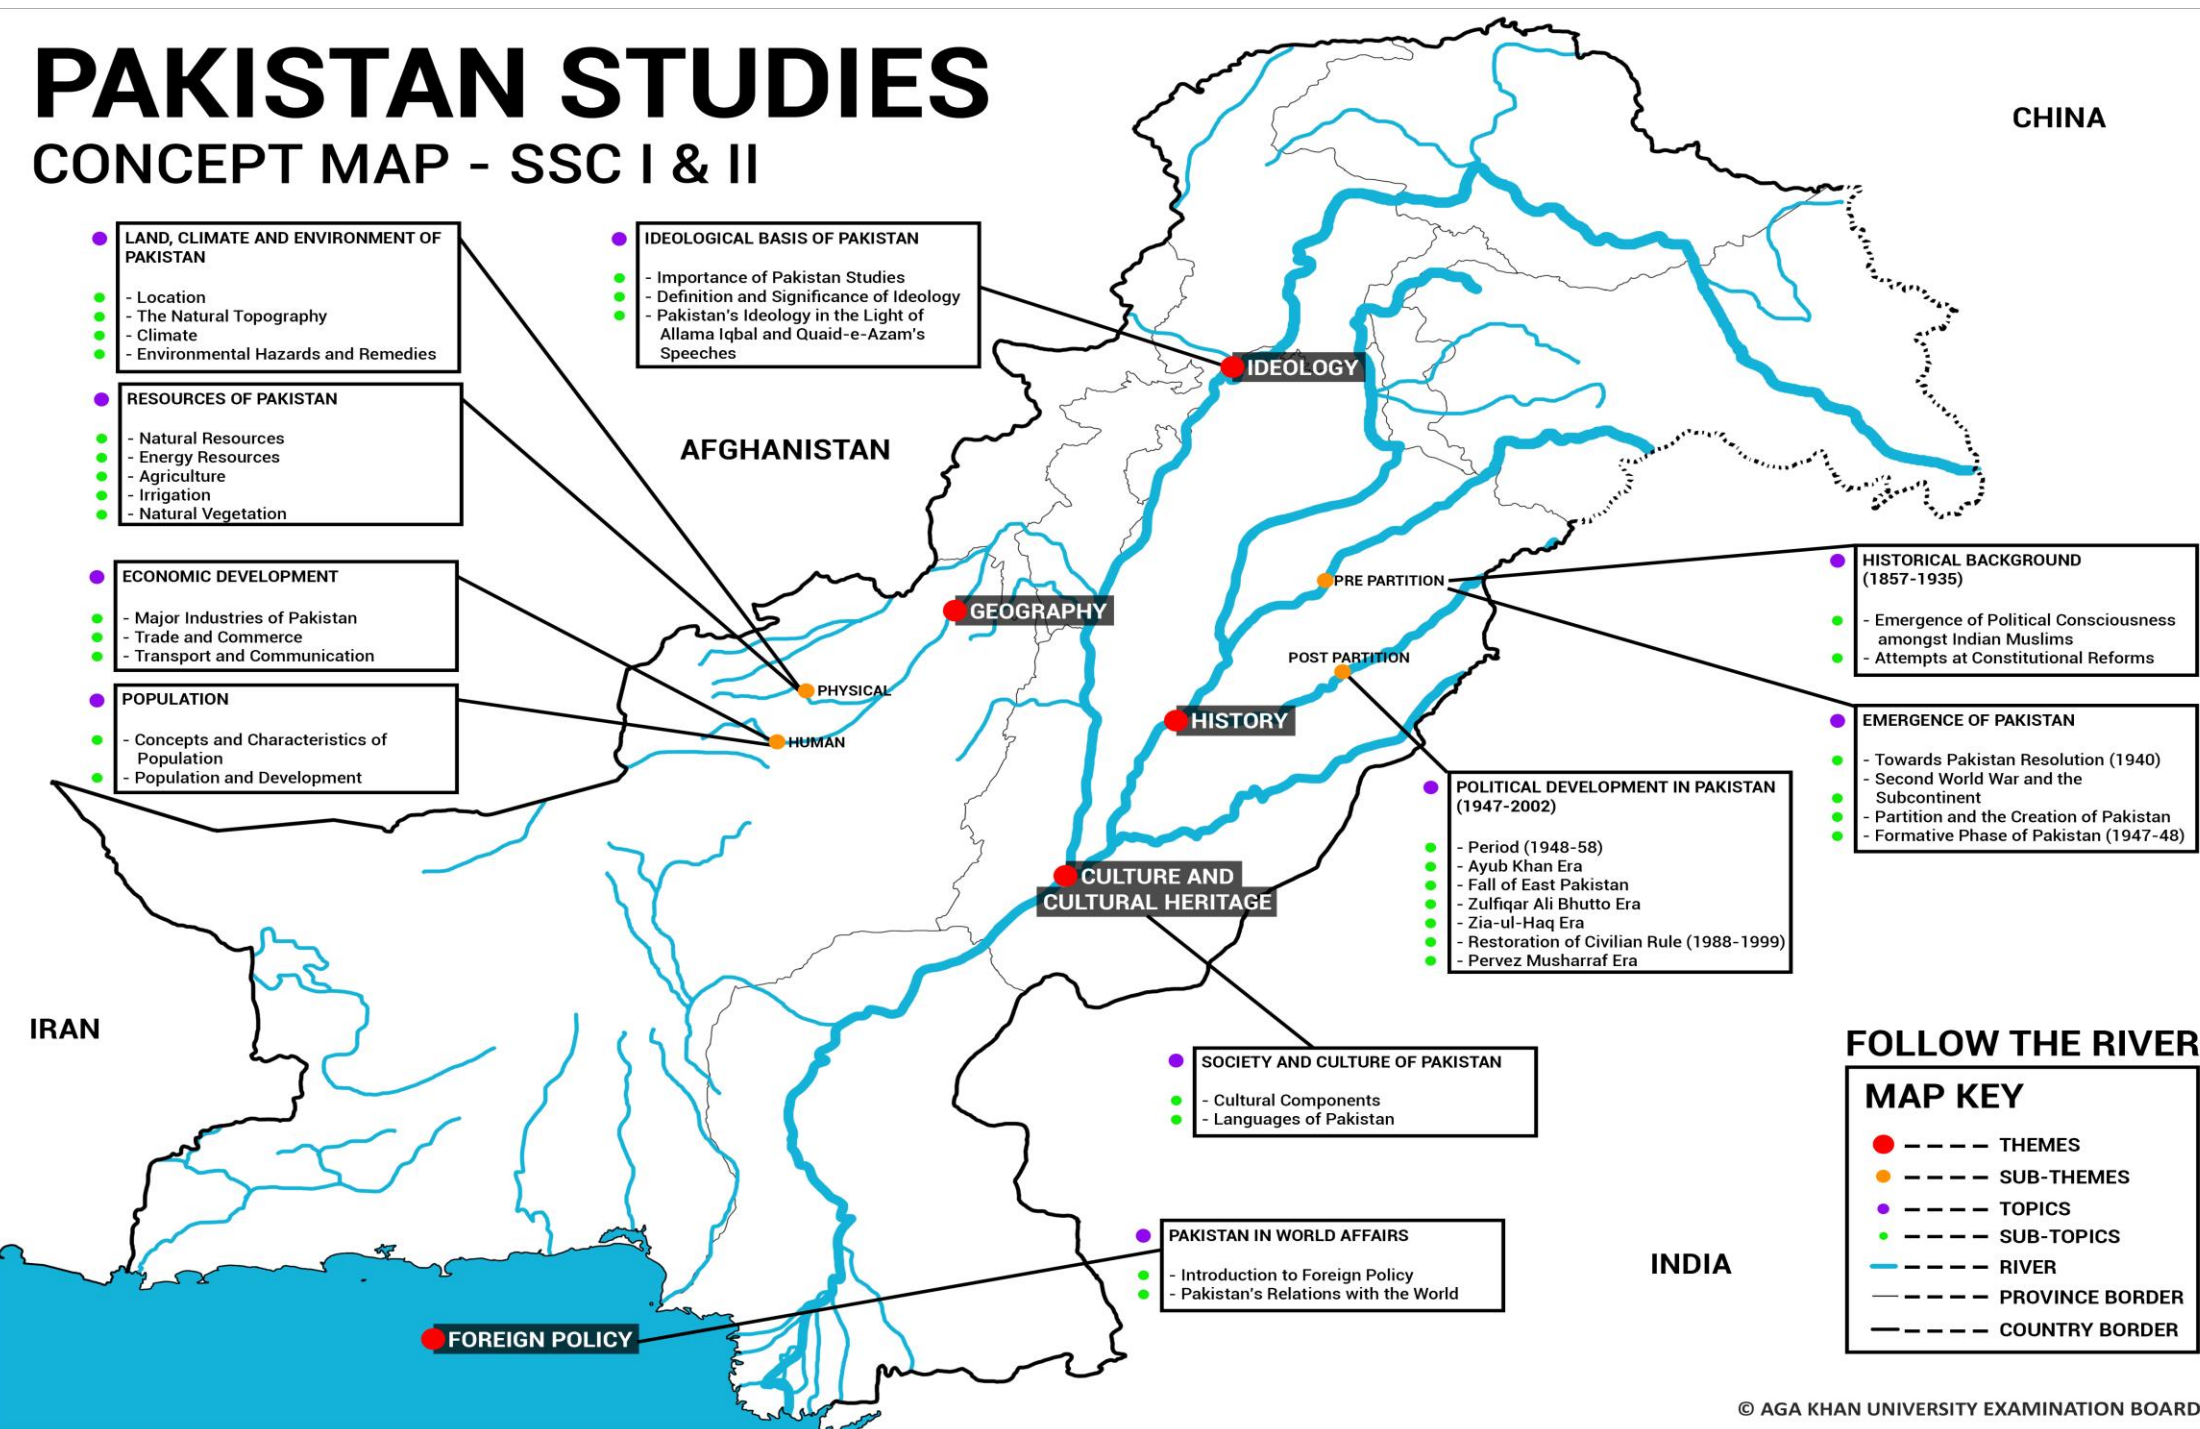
PAKISTAN STUDIES
CONCEPT MAP - SSC I & II

CHINA

LAND, CLIMATE AND ENVIRONMENT OF PAKISTAN

- Location
- The Natural Topography
- Climate
- Environmental Hazards and Remedies

RESOURCES OF PAKISTAN

- Natural Resources
- Energy Resources
- Agriculture
- Irrigation
- Natural Vegetation

ECONOMIC DEVELOPMENT

- Major Industries of Pakistan
- Trade and Commerce
- Transport and Communication

POPULATION

- Concepts and Characteristics of Population
- Population and Development

IDEOLOGICAL BASIS OF PAKISTAN

- Importance of Pakistan Studies
- Definition and Significance of Ideology
- Pakistan's Ideology in the Light of Allama Iqbal and Quaid-e-Azam's Speeches

IDEOLOGY

AFGHANISTAN

GEOGRAPHY

PHYSICAL

HUMAN

PRE PARTITION

POST PARTITION

HISTORY

HISTORICAL BACKGROUND (1857-1935)

- Emergence of Political Consciousness amongst Indian Muslims
- Attempts at Constitutional Reforms

EMERGENCE OF PAKISTAN

- Towards Pakistan Resolution (1940)
- Second World War and the Subcontinent
- Partition and the Creation of Pakistan
- Formative Phase of Pakistan (1947-48)

POLITICAL DEVELOPMENT IN PAKISTAN (1947-2002)

- Period (1948-58)
- Ayub Khan Era
- Fall of East Pakistan
- Zulfiqar Ali Bhutto Era
- Zia-ul-Haq Era
- Restoration of Civilian Rule (1988-1999)
- Pervez Musharraf Era

CULTURE AND CULTURAL HERITAGE

IRAN

SOCIETY AND CULTURE OF PAKISTAN

- Cultural Components
- Languages of Pakistan

FOLLOW THE RIVER

MAP KEY
THEMES
SUB-THEMES
TOPICS
SUB-TOPICS
RIVER
PROVINCE BORDER
COUNTRY BORDER

PAKISTAN IN WORLD AFFAIRS

- Introduction to Foreign Policy
- Pakistan's Relations with the World

INDIA

FOREIGN POLICY

© AGA KHAN UNIVERSITY EXAMINATION BOARD